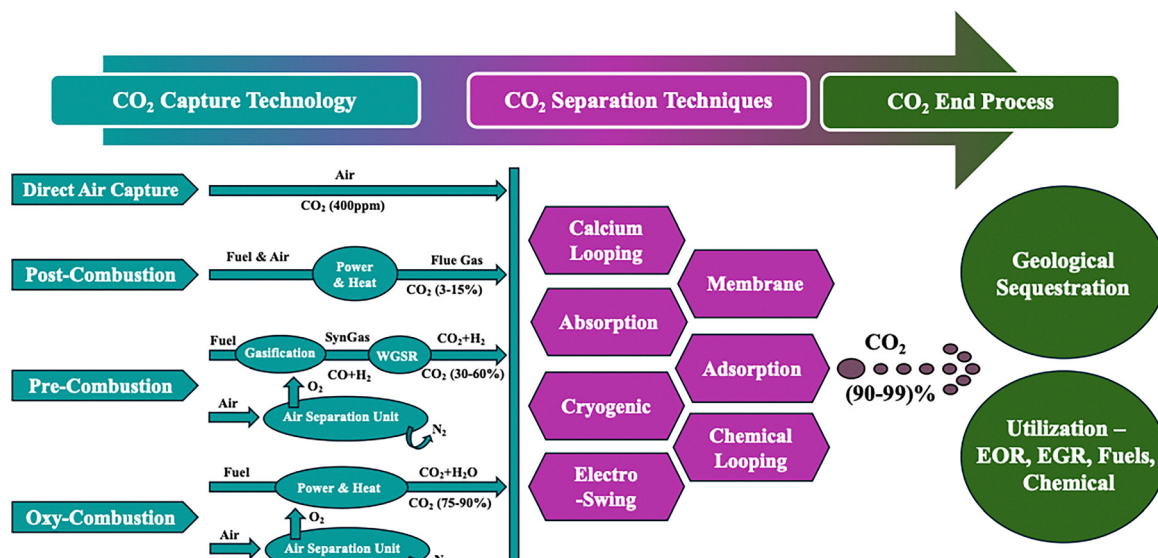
$CO_2$ Capture Technology

$CO_2$ Separation Techniques

$CO_2$ End Process

Direct Air Capture

Air

$CO_2$ (400ppm)

Post-Combustion

Fuel & Air

Power & Heat

Flue Gas

$CO_2$ (3-15%)

Pre-Combustion

Fuel

Gasification

SynGas

WGSR

$CO_2+H_2$

$CO+H_2$

$CO_2$ (30-60%)

$O_2$

Air

Air Separation Unit

$N_2$

Oxy-Combustion

Fuel

Power & Heat

$CO_2+H_2O$

$CO_2$ (75-90%)

$O_2$

Air

Air Separation Unit

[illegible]

Calcium Looping

Membrane

Absorption

Adsorption

Cryogenic

Chemical Looping

Electro -Swing

$CO_2$

(90-99)%

Geological Sequestration

Utilization – EOR, EGR, Fuels, Chemical